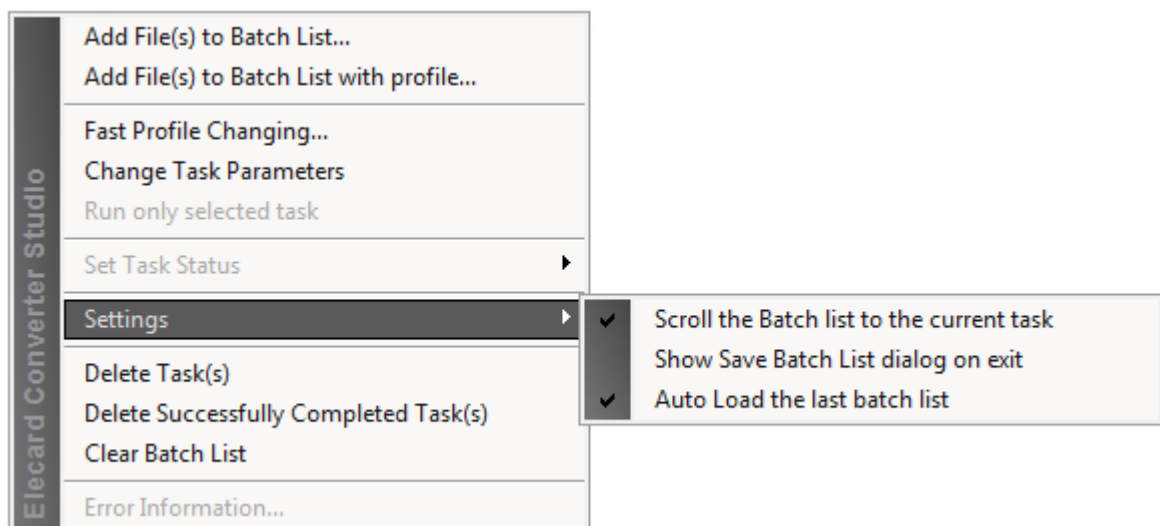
Elecard Converter Studio

Add File(s) to Batch List...
Add File(s) to Batch List with profile...

Fast Profile Changing...
Change Task Parameters
Run only selected task

Set Task Status

Settings

Delete Task(s)
Delete Successfully Completed Task(s)
Clear Batch List

Error Information...

Scroll the Batch list to the current task
Show Save Batch List dialog on exit
Auto Load the last batch list